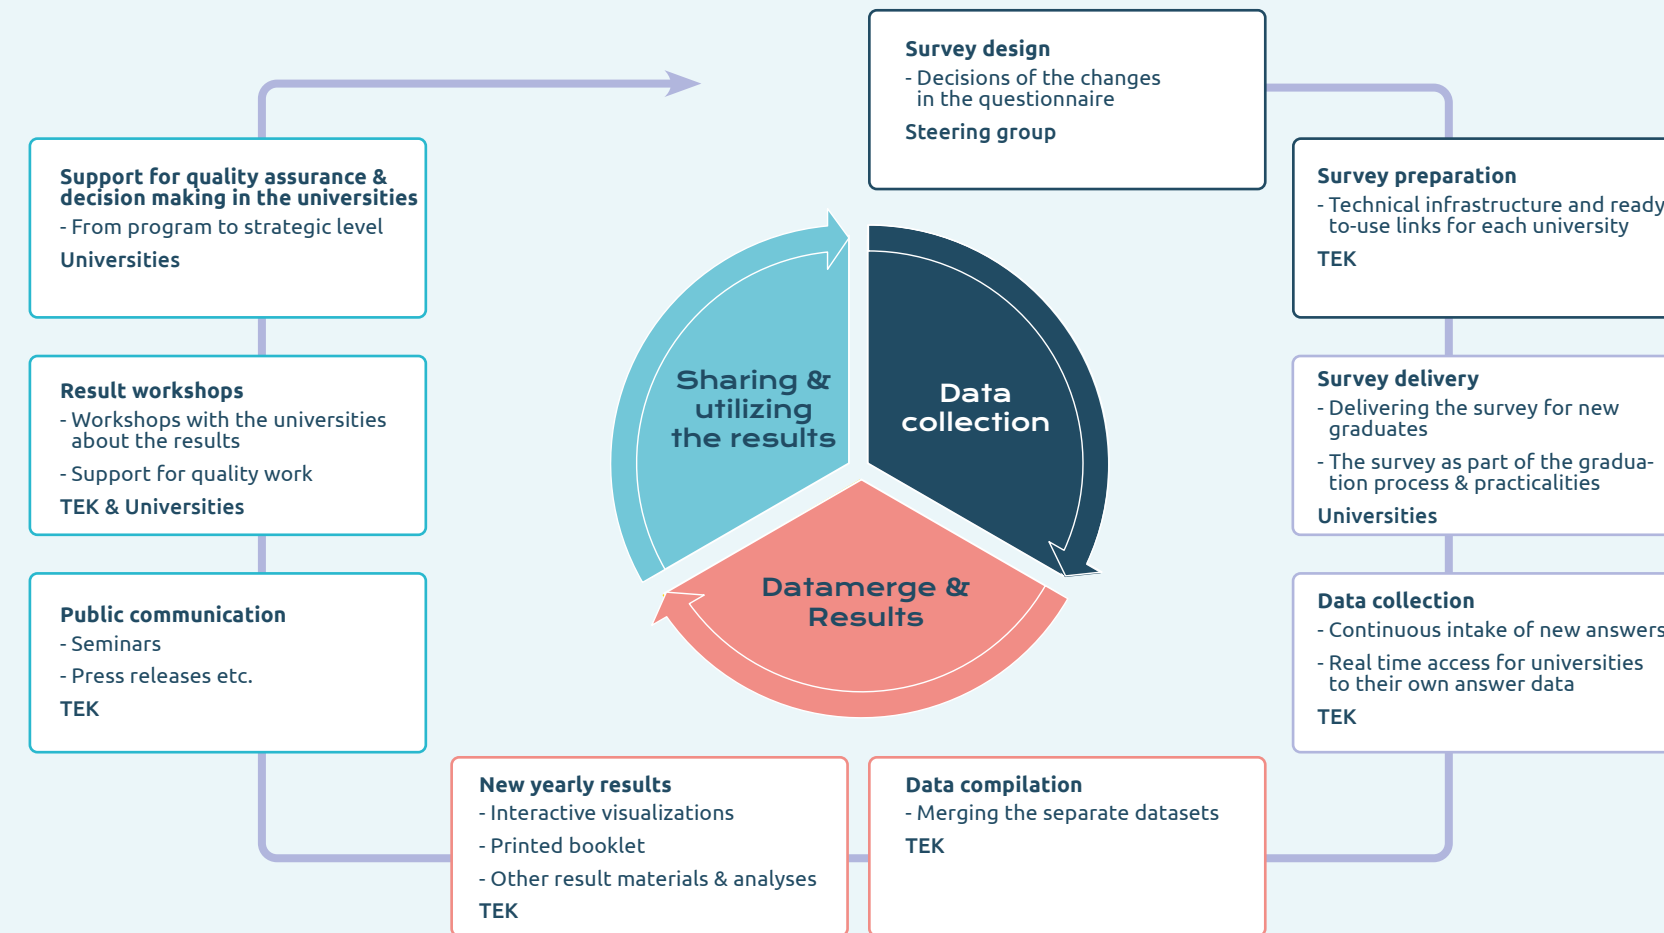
Survey design
- Decisions of the changes in the questionnaire
Steering group

Support for quality assurance & decision making in the universities
- From program to strategic level
Universities

Survey preparation
- Technical infrastructure and ready to-use links for each university
TEK

Sharing & utilizing the results

Data collection

Datamerge & Results

Result workshops
- Workshops with the universities about the results
- Support for quality work
TEK & Universities

Survey delivery
- Delivering the survey for new graduates
- The survey as part of the graduation process & practicalities
Universities

Public communication
- Seminars
- Press releases etc.
TEK

Data collection
- Continuous intake of new answers
- Real time access for universities to their own answer data
TEK

New yearly results
- Interactive visualizations
- Printed booklet
- Other result materials & analyses
TEK

Data compilation
- Merging the separate datasets
TEK